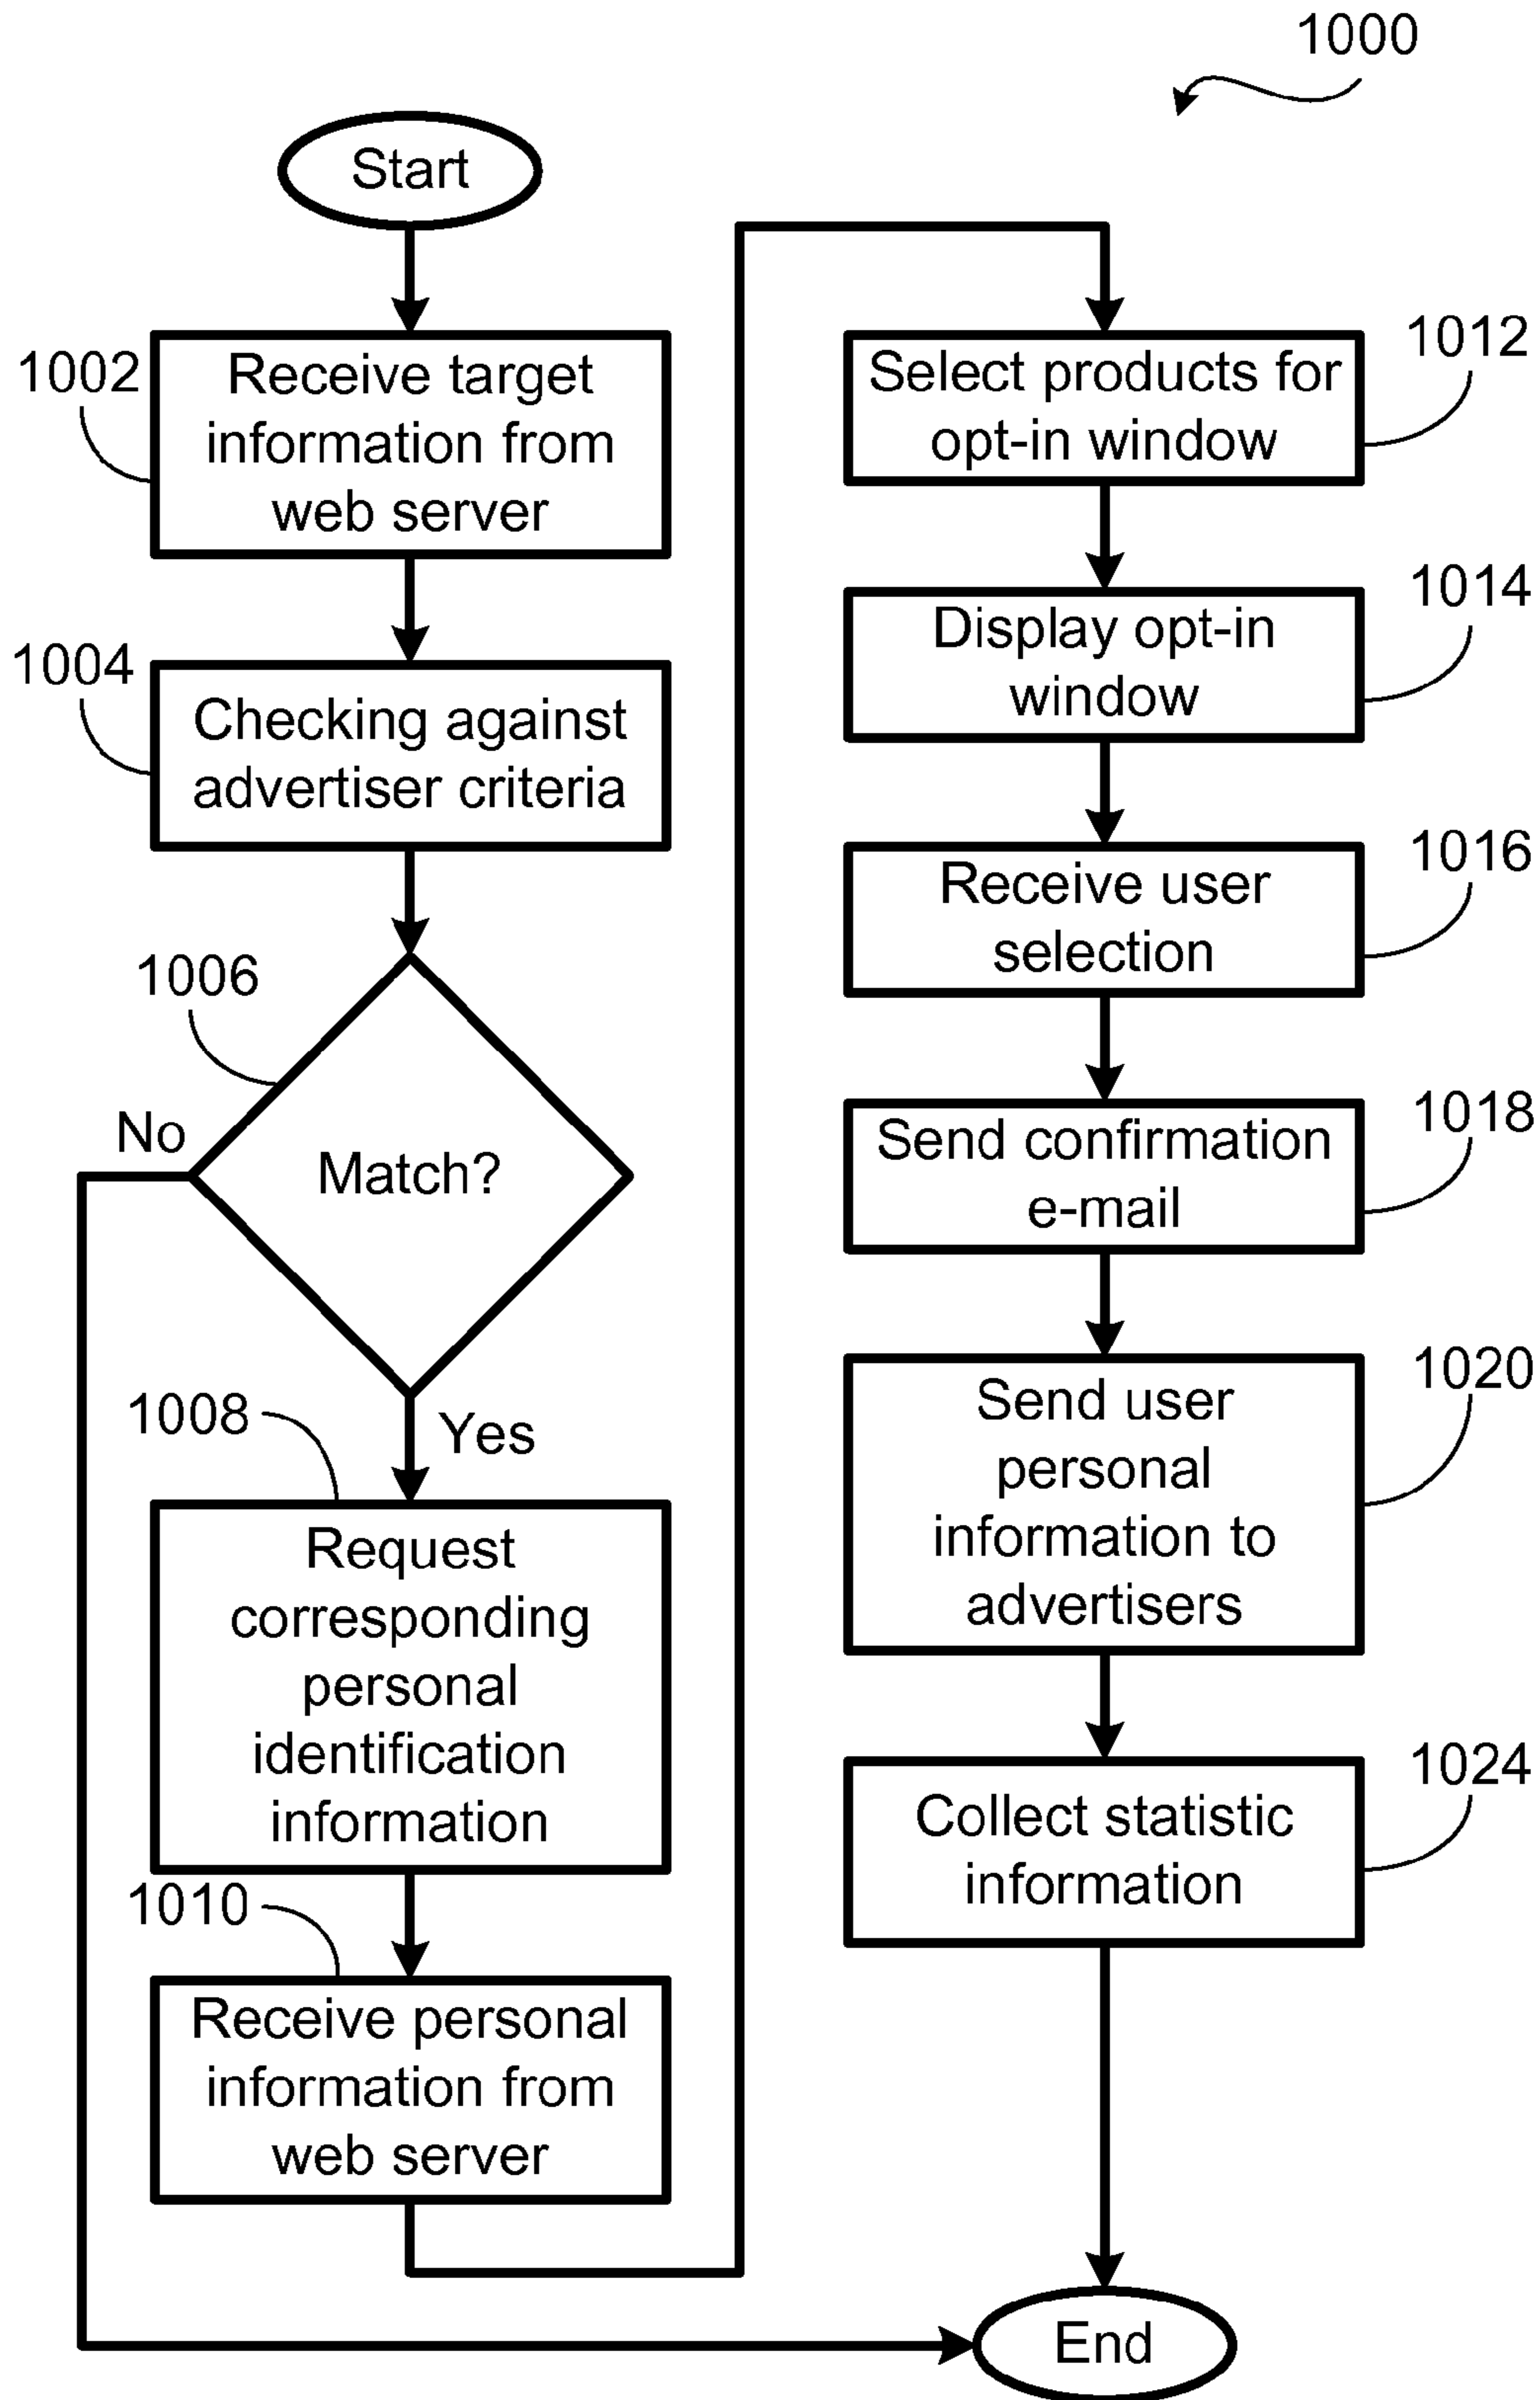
1000

Start

1002
Receive target information from web server

1004
Checking against advertiser criteria

1006
Match?

No

Yes

1008
Request corresponding personal identification information

1010
Receive personal information from web server

1012
Select products for opt-in window

1014
Display opt-in window

1016
Receive user selection

1018
Send confirmation e-mail

1020
Send user personal information to advertisers

1024
Collect statistic information

End